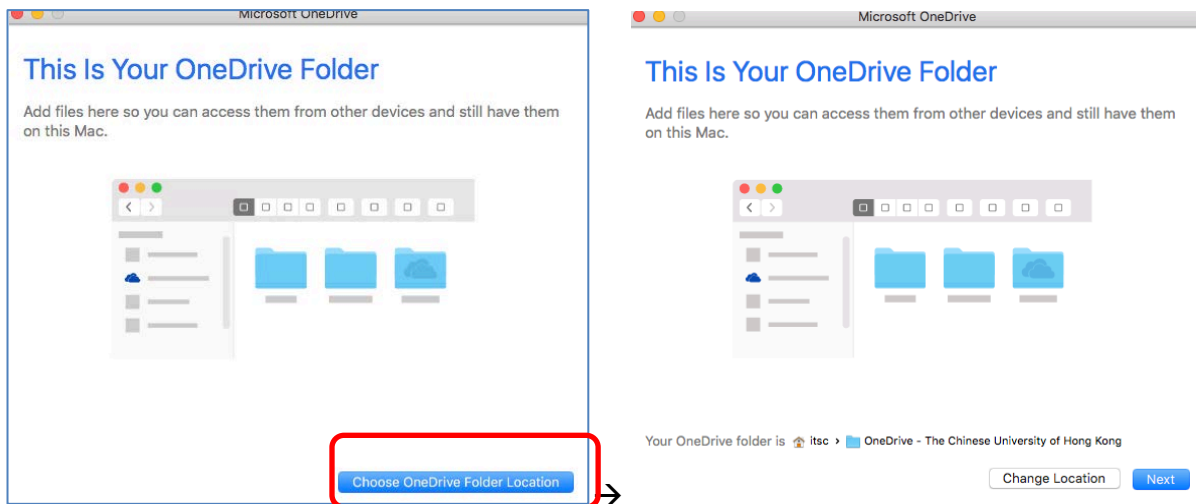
Microsoft OneDrive

This Is Your OneDrive Folder

Add files here so you can access them from other devices and still have them on this Mac.

Choose OneDrive Folder Location

→

Microsoft OneDrive

This Is Your OneDrive Folder

Add files here so you can access them from other devices and still have them on this Mac.

Your OneDrive folder is itsc › OneDrive - The Chinese University of Hong Kong

Change Location

Next